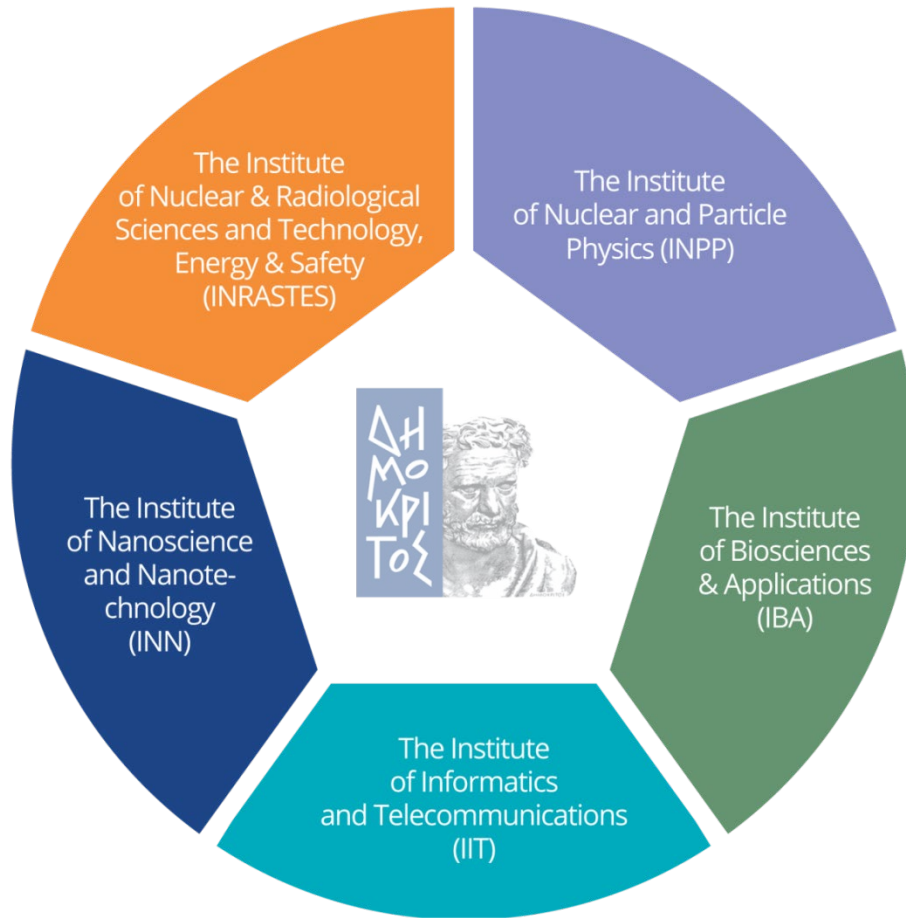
The Institute of Nuclear & Radiological Sciences and Technology, Energy & Safety (INRASTES)

The Institute of Nuclear and Particle Physics (INPP)

ΔΗΜΟΚΡΙΤΟΣ

The Institute of Nanoscience and Nanotechnology (INN)

The Institute of Biosciences & Applications (IBA)

The Institute of Informatics and Telecommunications (IIT)